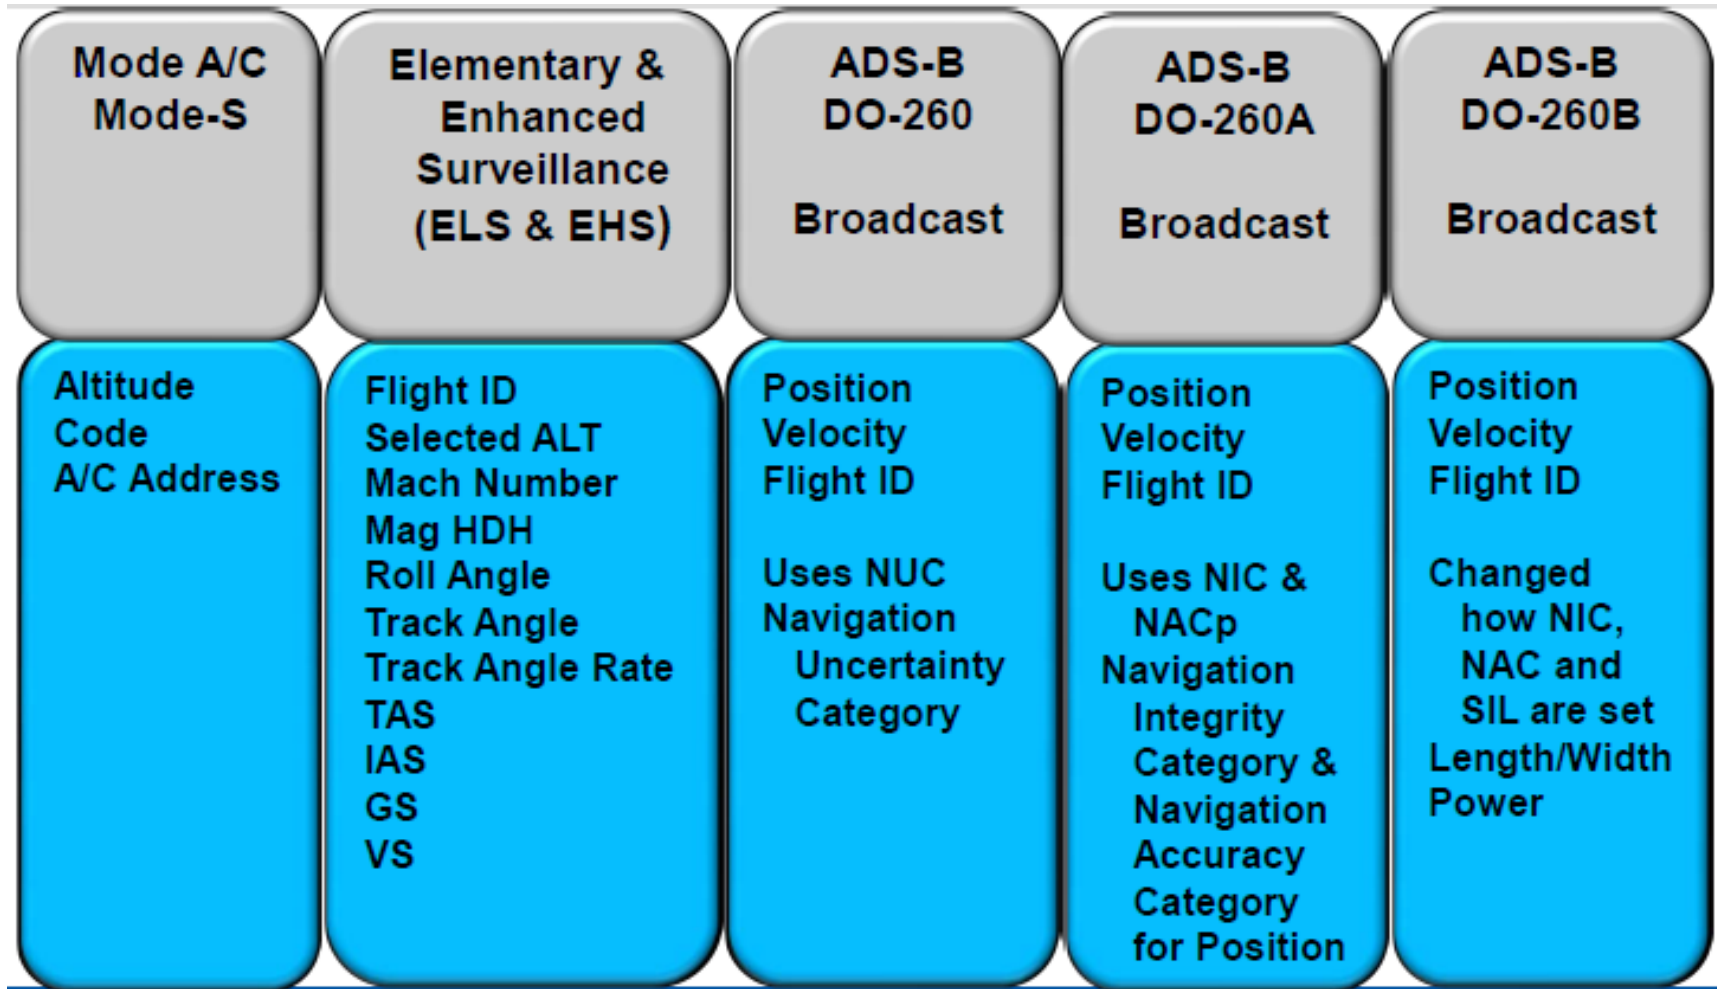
Mode A/C
Mode-S

Altitude
Code
A/C Address

Elementary & Enhanced Surveillance (ELS & EHS)

Flight ID
Selected ALT
Mach Number
Mag HDH
Roll Angle
Track Angle
Track Angle Rate
TAS
IAS
GS
VS

ADS-B
DO-260

Broadcast

Position
Velocity
Flight ID

Uses NUC
Navigation Uncertainty Category

ADS-B
DO-260A

Broadcast

Position
Velocity
Flight ID

Uses NIC & NACp
Navigation Integrity Category & Navigation Accuracy Category for Position

ADS-B
DO-260B

Broadcast

Position
Velocity
Flight ID

Changed how NIC, NAC and SIL are set
Length/Width
Power